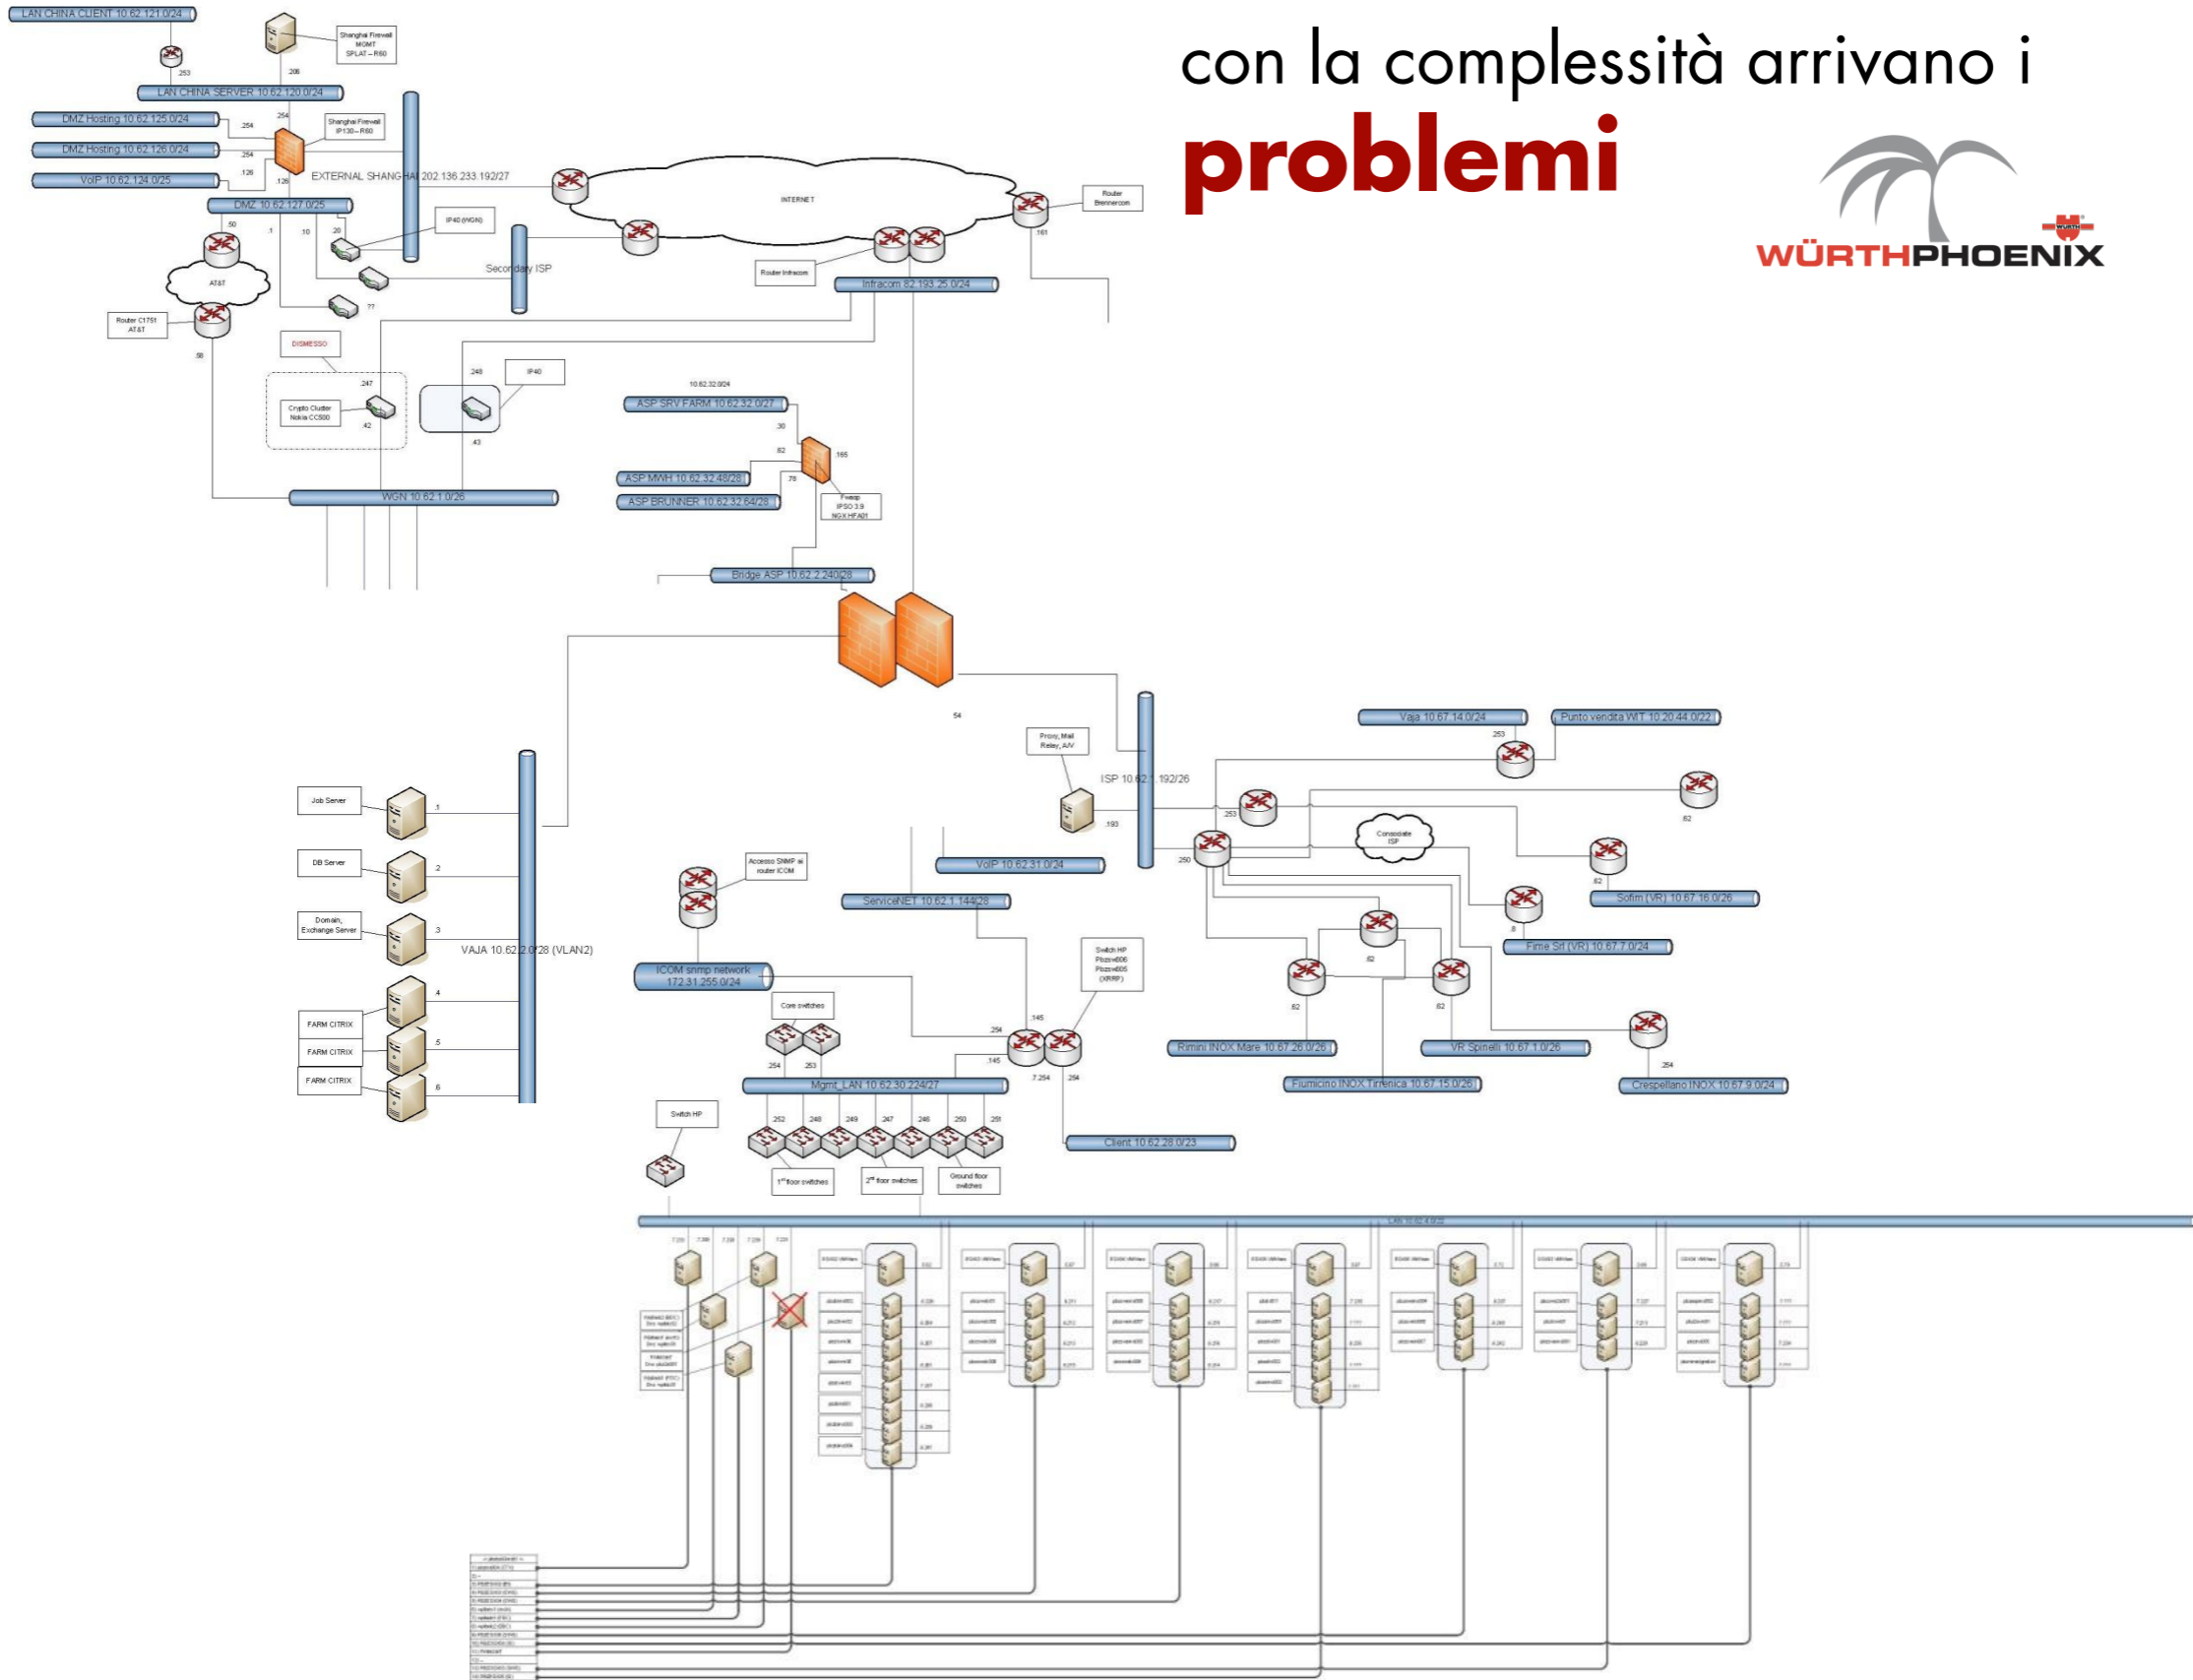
con la complessità arrivano i
problemi

WÜRTHPHOENIX

LAN CHINA CLIENT 10.62.121.0/24
Shanghai Firewall MGMT SPLAT – R60
.253
.206
LAN CHINA SERVER 10.62.120.0/24
DMZ Hosting 10.62.125.0/24
.254
.254
Shanghai Firewall IP130 – R60
DMZ Hosting 10.62.126.0/24
.254
VoIP 10.62.124.0/25
.126
.126
EXTERNAL SHANGHAI 202.136.233.192/27
INTERNET
Router Brennercom
DMZ 10.62.127.0/25
.50
.1
.10
.20
IP40 (WGN)
.161
Secondary ISP
Router Infracom
AT&T
Infracom 82.193.25.0/24
??
Router C1751 AT&T
.58
DISMESSO
.247
.248
IP40
Crypto Cluster Nokia CC500
.42
.43
10.62.32.0/24
ASP SRV FARM 10.62.32.0/27
.30
.62
.165
ASP MWH 10.62.32.48/28
.78
ASP BRUNNER 10.62.32.64/28
Fwasp IPSO 3.9 NGX HFA01
WGN 10.62.1.0/26
Bridge ASP 10.62.2.240/28
.54
Vaja 10.67.14.0/24
Punto vendita WIT 10.20.44.0/22
Proxy, Mail Relay, A/V
.253
ISP 10.62.1.192/26
Job Server
.1
.253
.193
Consociate ISP
.62
DB Server
.2
VoIP 10.62.31.0/24
.250
.62
Accesso SNMP ai router ICOM
Sofim (VR) 10.67.16.0/26
ServiceNET 10.62.1.144/28
Domain, Exchange Server
.3
VAJA 10.62.2.0/28 (VLAN2)
.8
Fime Srl (VR) 10.67.7.0/24
Switch HP Plozsw006 Plozsw005 (XRRP)
.62
ICOM snmp network 172.31.255.0/24
.4
Core switches
.62
.62
FARM CITRIX
.145
FARM CITRIX
.5
.254
Rimini INOX Mare 10.67.26.0/26
VR Spinelli 10.67.1.0/26
.254
.253
.145
.254
FARM CITRIX
.6
Mgmt_LAN 10.62.30.224/27
7.254
.254
Fiumicino INOX Tirrenica 10.67.15.0/26
Crespellano INOX 10.67.9.0/24
Switch HP
.252
.248
.249
.247
.246
.250
.251
Client 10.62.28.0/23
1st floor switches
2nd floor switches
Ground floor switches
LAN 10.62.4.0/22